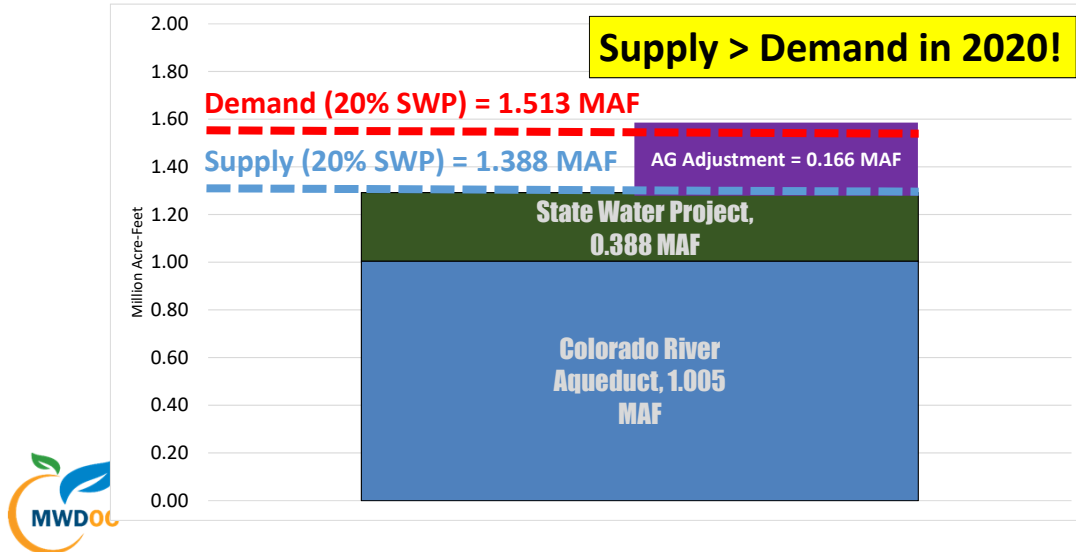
Supply > Demand in 2020!

Demand (20% SWP) = 1.513 MAF

Supply (20% SWP) = 1.388 MAF

AG Adjustment = 0.166 MAF

State Water Project, 0.388 MAF

Colorado River Aqueduct, 1.005 MAF

Million Acre-Feet

2.00
1.80
1.60
1.40
1.20
1.00
0.80
0.60
0.40
0.20
0.00

MWDOC